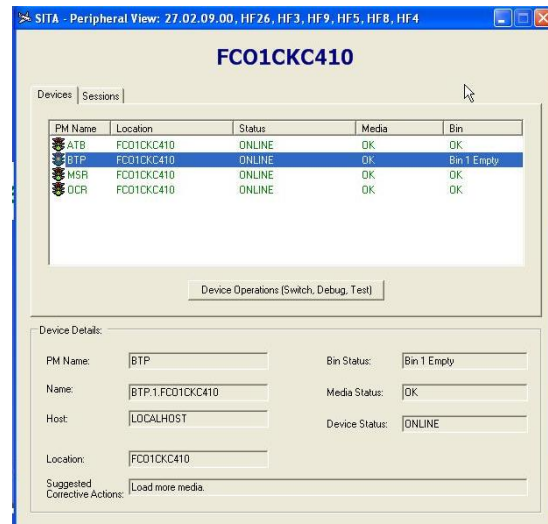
SITA - Peripheral View: 27.02.09.00, HF26, HF3, HF9, HF5, HF8, HF4

FCO1CKC410

Devices | Sessions

| PM Name | Location | Status | Media | Bin |
|---|---|---|---|---|
| ATB | FCO1CKC410 | ONLINE | OK | OK |
| BTP | FCO1CKC410 | ONLINE | OK | Bin 1 Empty |
| MSR | FCO1CKC410 | ONLINE | OK | OK |
| OCR | FCO1CKC410 | ONLINE | OK | OK |

Device Operations (Switch, Debug, Test)

Device Details:

PM Name: BTP

Bin Status: Bin 1 Empty

Name: BTP.1.FCO1CKC410

Media Status: OK

Host: LOCALHOST

Device Status: ONLINE

Location: FCO1CKC410

Suggested Corrective Actions: Load more media.